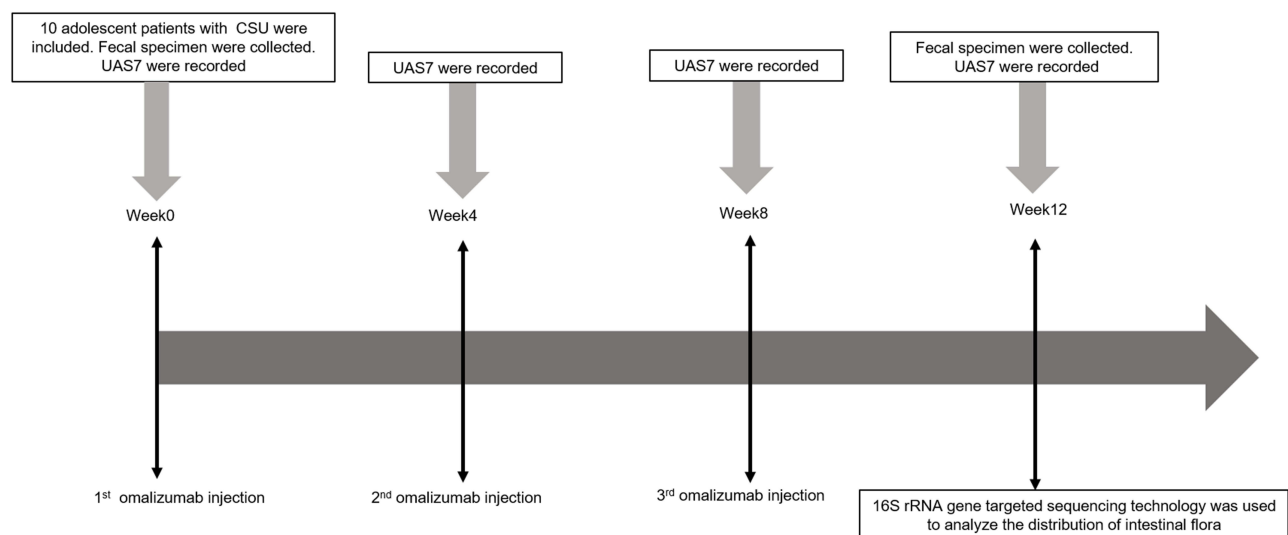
10 adolescent patients with CSU were included. Fecal specimen were collected. UAS7 were recorded

UAS7 were recorded

UAS7 were recorded

Fecal specimen were collected. UAS7 were recorded

Week0

Week4

Week8

Week12

1$^{st}$ omalizumab injection

2$^{nd}$ omalizumab injection

3$^{rd}$ omalizumab injection

16S rRNA gene targeted sequencing technology was used to analyze the distribution of intestinal flora